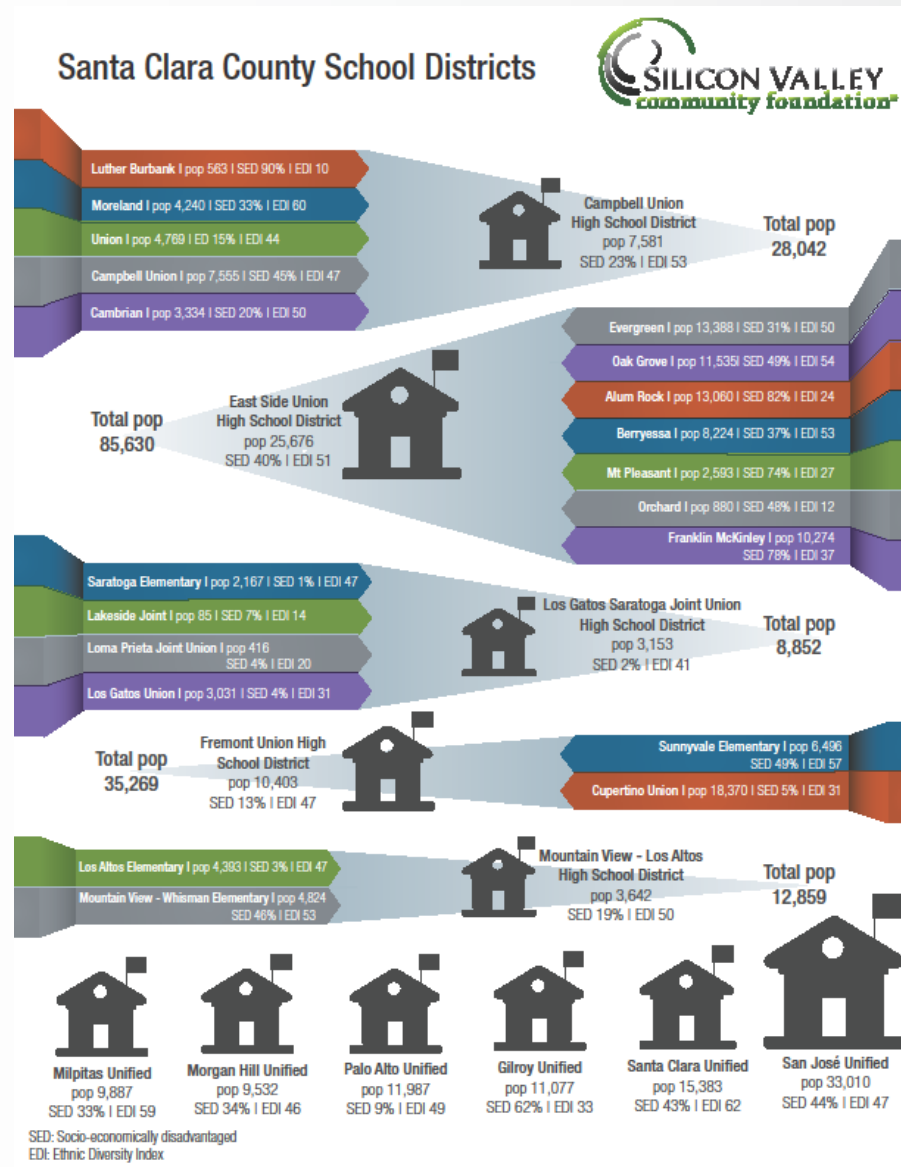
Santa Clara County School Districts

SILICON VALLEY community foundation

Luther Burbank | pop 563 | SED 90% | EDI 10
Moreland | pop 4,240 | SED 33% | EDI 60
Union | pop 4,769 | ED 15% | EDI 44
Campbell Union | pop 7,555 | SED 45% | EDI 47
Cambrian | pop 3,334 | SED 20% | EDI 50

Campbell Union High School District
pop 7,581
SED 23% | EDI 53

Total pop 28,042

Evergreen | pop 13,388 | SED 31% | EDI 50
Oak Grove | pop 11,535| SED 49% | EDI 54
Alum Rock | pop 13,060 | SED 82% | EDI 24
Berryessa | pop 8,224 | SED 37% | EDI 53
Mt Pleasant | pop 2,593 | SED 74% | EDI 27
Orchard | pop 880 | SED 48% | EDI 12
Franklin McKinley | pop 10,274 SED 78% | EDI 37

East Side Union High School District
pop 25,676
SED 40% | EDI 51

Total pop 85,630

Saratoga Elementary | pop 2,167 | SED 1% | EDI 47
Lakeside Joint | pop 85 | SED 7% | EDI 14
Loma Prieta Joint Union | pop 416 SED 4% | EDI 20
Los Gatos Union | pop 3,031 | SED 4% | EDI 31

Los Gatos Saratoga Joint Union High School District
pop 3,153
SED 2% | EDI 41

Total pop 8,852

Total pop 35,269

Fremont Union High School District
pop 10,403
SED 13% | EDI 47

Sunnyvale Elementary | pop 6,496 SED 49% | EDI 57
Cupertino Union | pop 18,370 | SED 5% | EDI 31

Los Altos Elementary | pop 4,393 | SED 3% | EDI 47
Mountain View - Whisman Elementary | pop 4,824 SED 46% | EDI 53

Mountain View - Los Altos High School District
pop 3,642
SED 19% | EDI 50

Total pop 12,859

Milpitas Unified
pop 9,887
SED 33% | EDI 59

Morgan Hill Unified
pop 9,532
SED 34% | EDI 46

Palo Alto Unified
pop 11,987
SED 9% | EDI 49

Gilroy Unified
pop 11,077
SED 62% | EDI 33

Santa Clara Unified
pop 15,383
SED 43% | EDI 62

San José Unified
pop 33,010
SED 44% | EDI 47

SED: Socio-economically disadvantaged
EDI: Ethnic Diversity Index